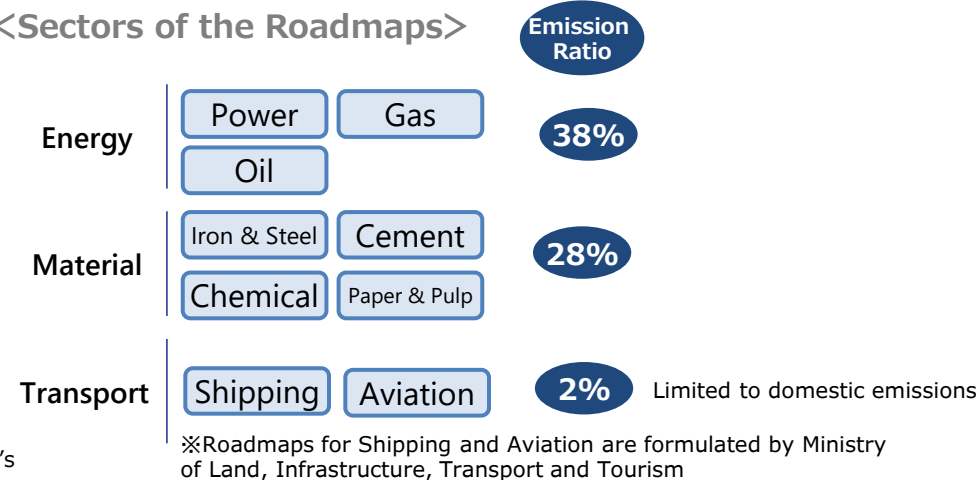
<Sectors of the Roadmaps>

Emission Ratio

Energy

Power

Gas

Oil

38%

Material

Iron & Steel

Cement

Chemical

Paper & Pulp

28%

Transport

Shipping

Aviation

2%

Limited to domestic emissions

's

※Roadmaps for Shipping and Aviation are formulated by Ministry of Land, Infrastructure, Transport and Tourism